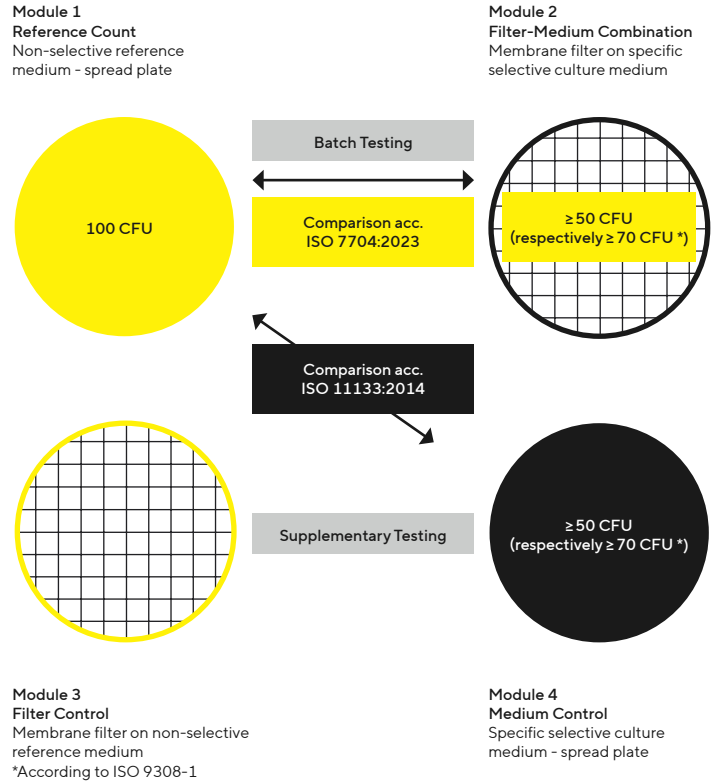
Module 1
Reference Count
Non-selective reference medium - spread plate

Module 2
Filter-Medium Combination
Membrane filter on specific selective culture medium

Batch Testing

100 CFU

Comparison acc.
ISO 7704:2023

≥ 50 CFU
(respectively ≥ 70 CFU *)

Comparison acc.
ISO 11133:2014

Supplementary Testing

≥ 50 CFU
(respectively ≥ 70 CFU *)

Module 3
Filter Control
Membrane filter on non-selective reference medium
*According to ISO 9308-1

Module 4
Medium Control
Specific selective culture medium - spread plate